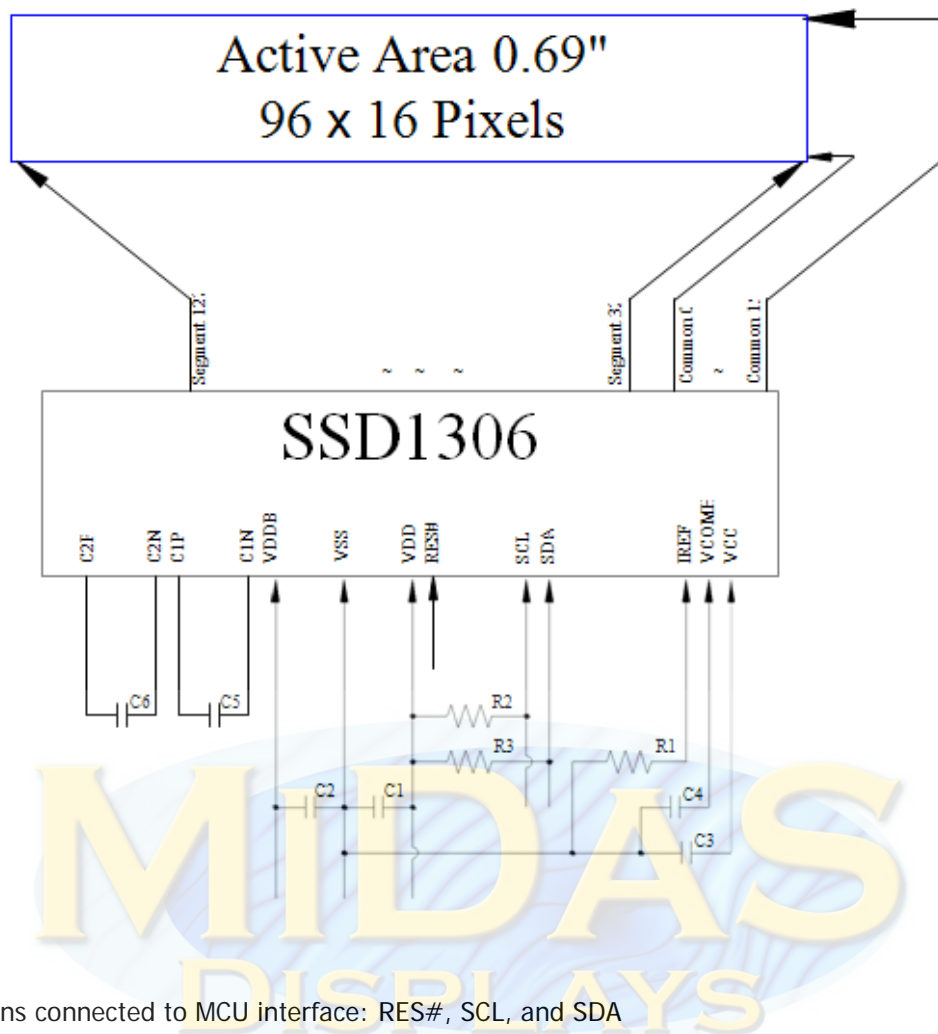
Active Area 0.69"
96 x 16 Pixels

Segment 12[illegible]
~ ~ ~
Segment 3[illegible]
Common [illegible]
~
Common 1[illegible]

SSD1306

C2P
C2N
C1P
C1N
VDDB
VSS
VDD
RES#
SCL
SDA
IREF
VCOMH
VCC

C6
C5
R2
R3
R1
C2
C1
C4
C3

MIDAS
DISPLAYS

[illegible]ns connected to MCU interface: RES#, SCL, and SDA